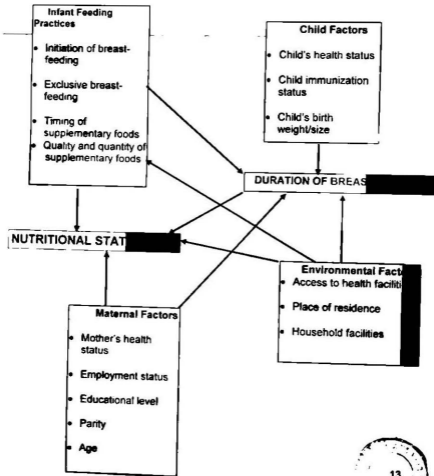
Infant Feeding Practices

- Initiation of breast-feeding
- Exclusive breast-feeding
- Timing of supplementary foods
- Quality and quantity of supplementary foods

Child Factors

- Child's health status
- Child immunization status
- Child's birth weight/size

DURATION OF BREAS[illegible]

NUTRITIONAL STAT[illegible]

Environmental Fact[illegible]

- Access to health faciliti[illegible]
- Place of residence
- Household facilities

Maternal Factors

- Mother's health status
- Employment status
- Educational level
- Parity
- Age

13